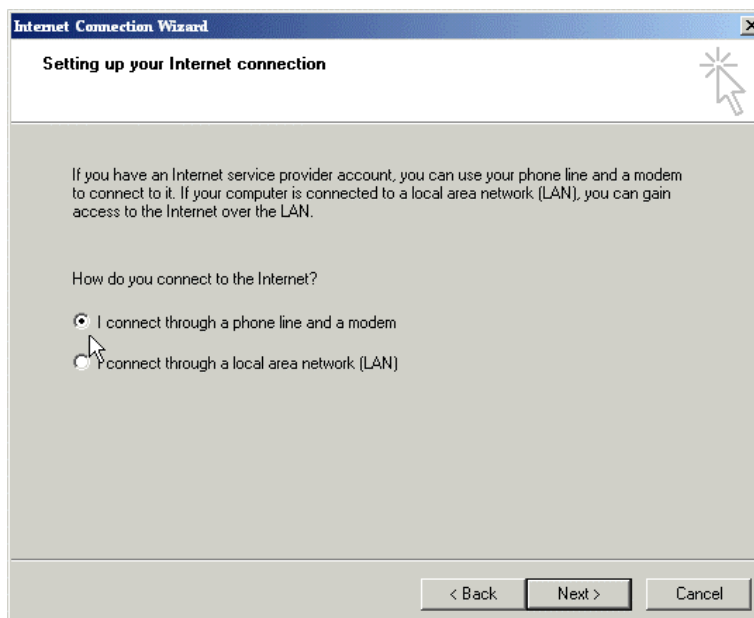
Internet Connection Wizard

Setting up your Internet connection

If you have an Internet service provider account, you can use your phone line and a modem to connect to it. If your computer is connected to a local area network (LAN), you can gain access to the Internet over the LAN.

How do you connect to the Internet?

I connect through a phone line and a modem

I connect through a local area network (LAN)

< Back
Next >
Cancel